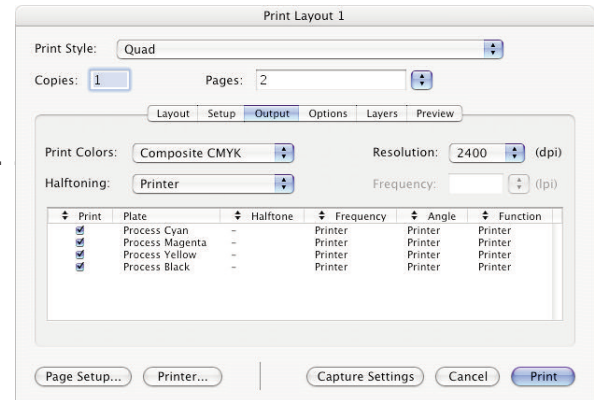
Print Layout 1

Print Style: Quad

Copies: 1 Pages: 2

Layout Setup Output Options Layers Preview

Print Colors: Composite CMYK Resolution: 2400 (dpi)

Halftoning: Printer Frequency: (lpi)

| Print | Plate | Halftone | Frequency | Angle | Function |
|---|---|---|---|---|---|
| ✔ | Process Cyan | – | Printer | Printer | Printer |
| ✔ | Process Magenta | – | Printer | Printer | Printer |
| ✔ | Process Yellow | – | Printer | Printer | Printer |
| ✔ | Process Black | – | Printer | Printer | Printer |

Page Setup... Printer... Capture Settings Cancel Print